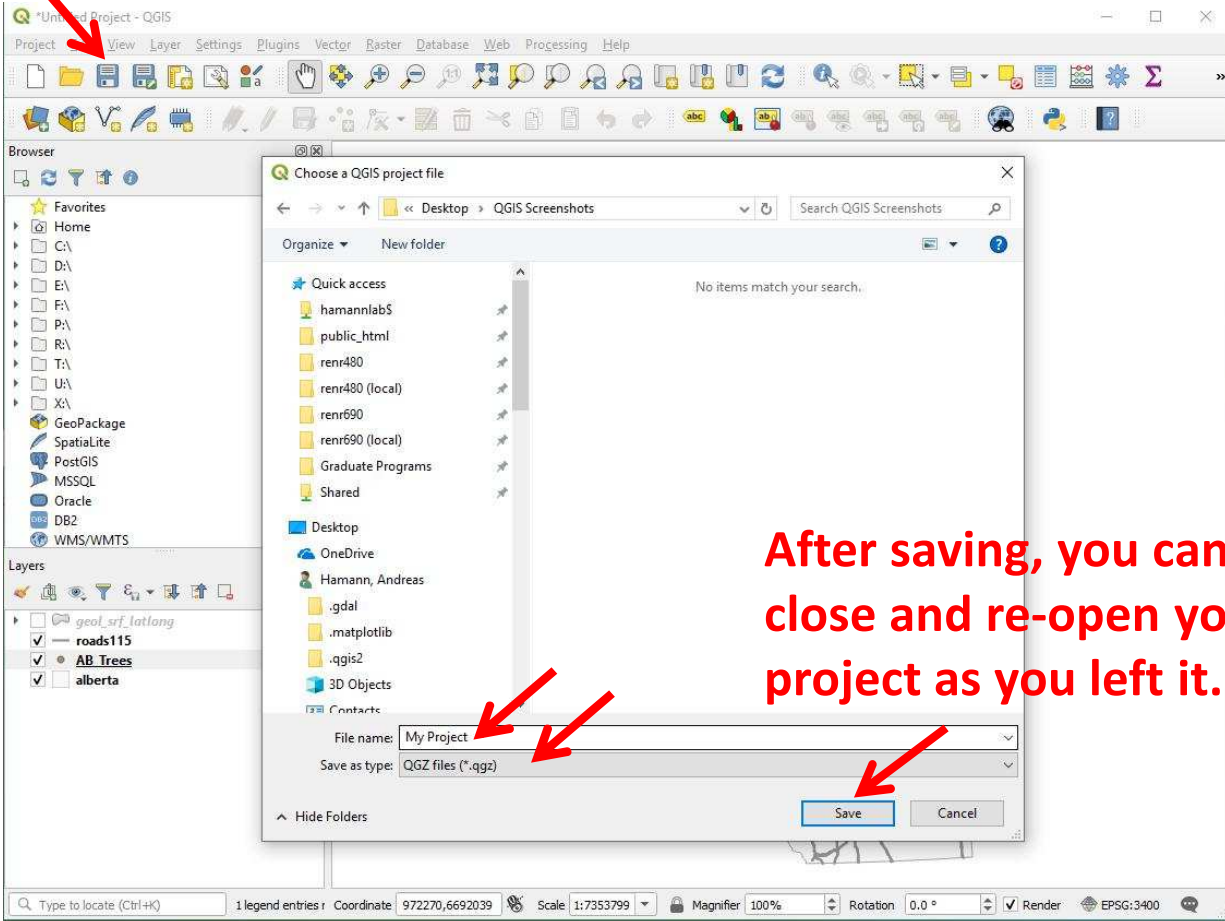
*Unt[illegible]ed Project - QGIS

Project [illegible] View Layer Settings Plugins Vector Raster Database Web Processing Help

Browser

Favorites
Home
C:\
D:\
E:\
F:\
P:\
R:\
T:\
U:\
X:\
GeoPackage
SpatiaLite
PostGIS
MSSQL
Oracle
DB2
WMS/WMTS

Layers

geol_srf_latlong
roads115
AB Trees
alberta

Choose a QGIS project file

« Desktop › QGIS Screenshots

Search QGIS Screenshots

Organize ▾ New folder

Quick access
hamannlab$
public_html
renr480
renr480 (local)
renr690
renr690 (local)
Graduate Programs
Shared
Desktop
OneDrive
Hamann, Andreas
.gdal
.matplotlib
.qgis2
3D Objects
Contacts

No items match your search.

File name: My Project
Save as type: QGZ files (*.qgz)

Hide Folders

Save Cancel

After saving, you can close and re-open yo project as you left it.

Type to locate (Ctrl+K) 1 legend entries r Coordinate 972270,6692039 Scale 1:7353799 Magnifier 100% Rotation 0.0 ° Render EPSG:3400